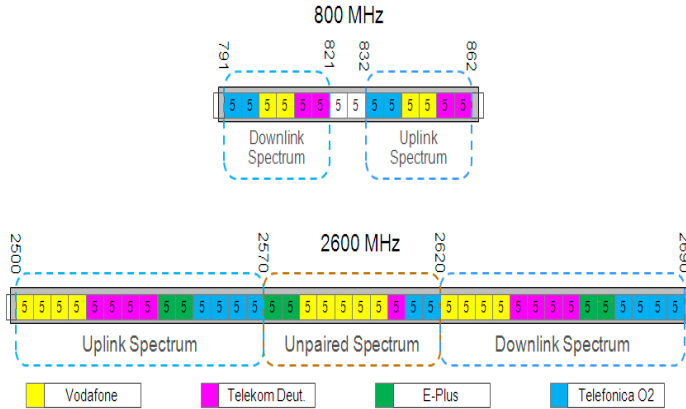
800 MHz

791 821 832 862

5 5 5 5 5 5 5 5 5 5 5 5 5 5

Downlink Spectrum

Uplink Spectrum

2600 MHz

2500 2570 2620 2690

5 5 5 5 5 5 5 5 5 5 5 5 5 5 5 5 5 5 5 5 5 5 5 5 5 5 5 5 5 5 5 5 5 5 5 5 5 5 5 5 5 5 5 5 5 5 5 5 5 5 5 5 5 5 5 5

Uplink Spectrum

Unpaired Spectrum

Downlink Spectrum

Vodafone

Telekom Deut.

E-Plus

Telefonica O2